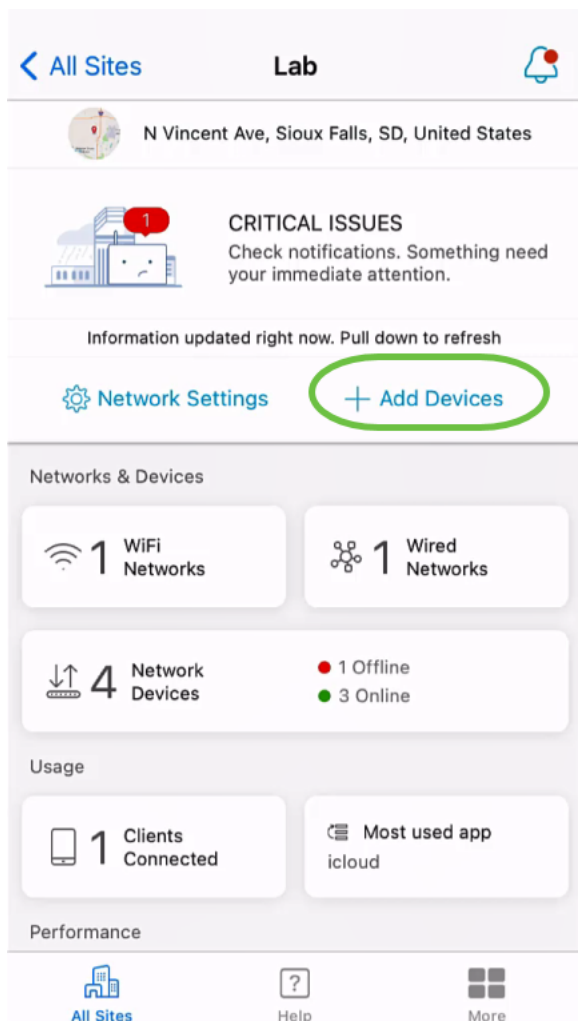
< All Sites
Lab

N Vincent Ave, Sioux Falls, SD, United States

1

CRITICAL ISSUES
Check notifications. Something need your immediate attention.

Information updated right now. Pull down to refresh

Network Settings
+ Add Devices

Networks & Devices

1 WiFi Networks

1 Wired Networks

4 Network Devices
1 Offline
3 Online

Usage

1 Clients Connected

Most used app
icloud

Performance

All Sites
Help
More